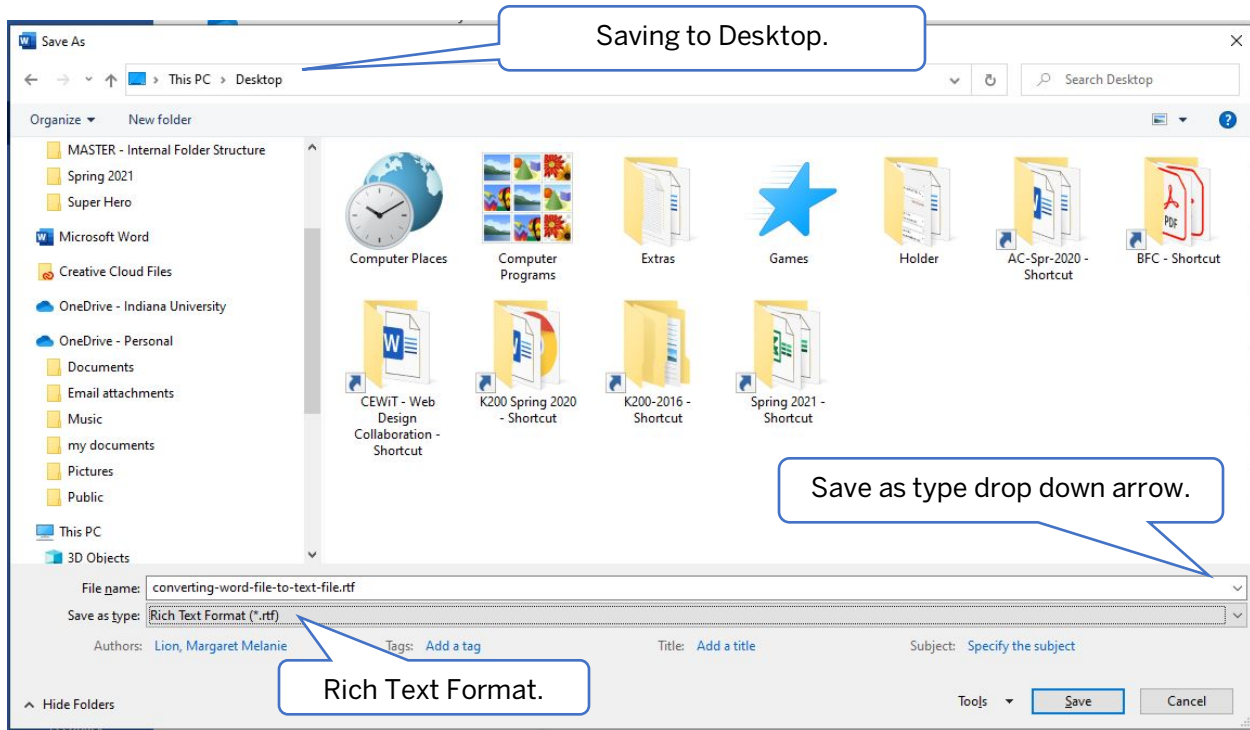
Save As

Saving to Desktop.

This PC > Desktop

Search Desktop

Organize ▾ New folder

MASTER - Internal Folder Structure
Spring 2021
Super Hero
Microsoft Word
Creative Cloud Files
OneDrive - Indiana University
OneDrive - Personal
Documents
Email attachments
Music
my documents
Pictures
Public
This PC
3D Objects

Computer Places
Computer Programs
Extras
Games
Holder
AC-Spr-2020 - Shortcut
BFC - Shortcut
CEWiT - Web Design Collaboration - Shortcut
K200 Spring 2020 - Shortcut
K200-2016 - Shortcut
Spring 2021 - Shortcut

Save as type drop down arrow.

File name: converting-word-file-to-text-file.rtf
Save as type: Rich Text Format (*.rtf)
Authors: Lion, Margaret Melanie
Tags: Add a tag
Title: Add a title
Subject: Specify the subject

Rich Text Format.

Hide Folders
Tools ▾
Save
Cancel